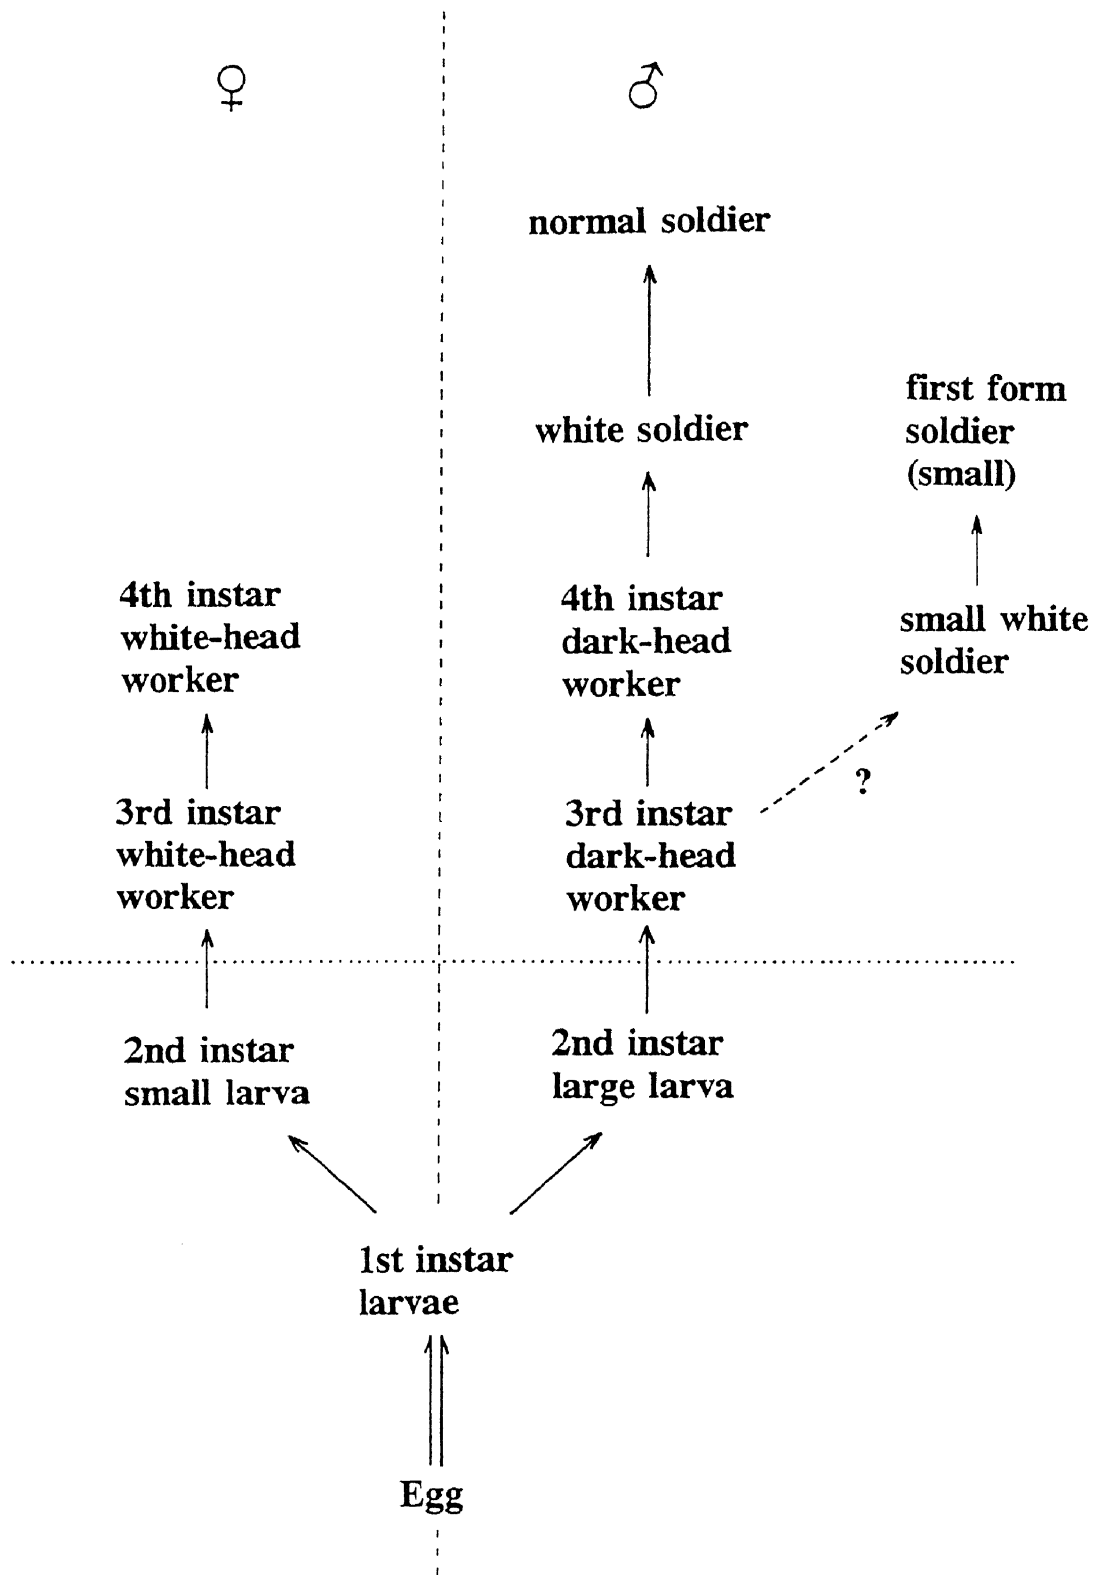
♀

♂

normal soldier

white soldier

first form soldier (small)

4th instar white-head worker

4th instar dark-head worker

small white soldier

?

3rd instar white-head worker

3rd instar dark-head worker

2nd instar small larva

2nd instar large larva

1st instar larvae

Egg